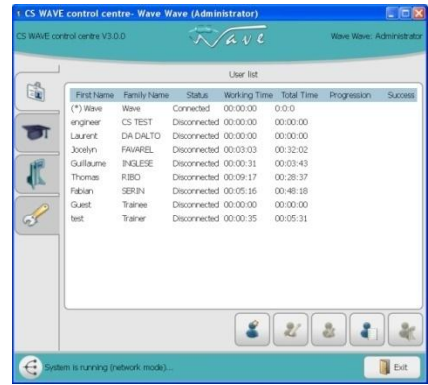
CS WAVE control centre- Wave Wave (Administrator)

CS WAVE control centre V3.0.0

Wave

Wave Wave: Administrator

User list

| First Name | Family Name | Status | Working Time | Total Time | Progression | Success |
|---|---|---|---|---|---|---|
| (*) Wave | Wave | Connected | 00:00:00 | 0:0:0 | | |
| engineer | CS TEST | Disconnected | 00:00:00 | 00:00:00 | | |
| Laurent | DA DALTO | Disconnected | 00:00:00 | 00:00:00 | | |
| Jocelyn | FAVAREL | Disconnected | 00:03:03 | 00:32:02 | | |
| Guillaume | INGLESE | Disconnected | 00:00:31 | 00:03:43 | | |
| Thomas | RIBO | Disconnected | 00:09:17 | 00:28:37 | | |
| Fabian | SERIN | Disconnected | 00:05:16 | 00:48:18 | | |
| Guest | Trainee | Disconnected | 00:00:00 | 00:00:00 | | |
| test | Trainer | Disconnected | 00:00:35 | 00:05:31 | | |

System is running (network mode)...

Exit